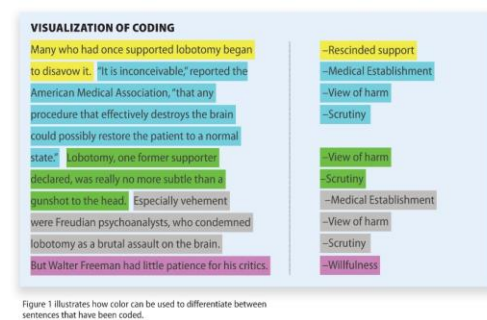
VISUALIZATION OF CODING

Many who had once supported lobotomy began to disavow it. "It is inconceivable," reported the American Medical Association, "that any procedure that effectively destroys the brain could possibly restore the patient to a normal state." Lobotomy, one former supporter declared, was really no more subtle than a gunshot to the head. Especially vehement were Freudian psychoanalysts, who condemned lobotomy as a brutal assault on the brain. But Walter Freeman had little patience for his critics.

–Rescinded support
–Medical Establishment
–View of harm
–Scrutiny
–View of harm
–Scrutiny
–Medical Establishment
–View of harm
–Scrutiny
–Willfulness

Figure 1 illustrates how color can be used to differentiate between sentences that have been coded.